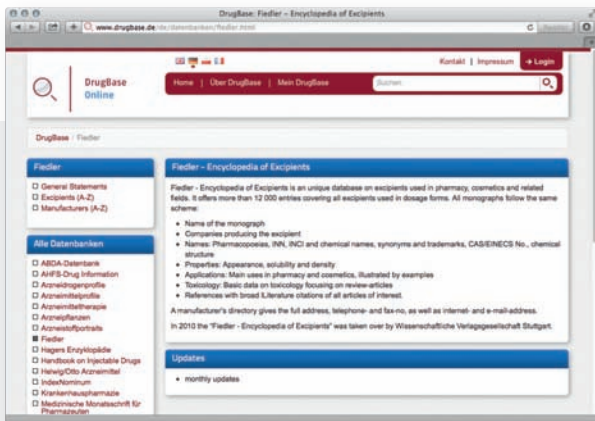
DrugBase: Fiedler – Encyclopedia of Excipients

www.drugbase.de/de/datenbanken/fiedler.html

Kontakt | Impressum → Login

DrugBase Online

Home | Über DrugBase | Mein DrugBase

Suchen

DrugBase / Fiedler

Fiedler
General Statements
Excipients (A-Z)
Manufacturers (A-Z)

Alle Datenbanken
ABDA-Datenbank
AHFS-Drug Information
Arzneidrogenprofile
Arzneimittelprofile
Arzneimitteltherapie
Arzneipflanzen
Arzneistoffportraits
Fiedler
Hagers Enzyklopädie
Handbook on Injectable Drugs
Helwig/Otto Arzneimittel
IndexNominum
Krankenhauspharmazie
Medizinische Monatsschrift für Pharmazeuten

Fiedler – Encyclopedia of Excipients

Fiedler - Encyclopedia of Excipients is an unique database on excipients used in pharmacy, cosmetics and related fields. It offers more than 12 000 entries covering all excipients used in dosage forms. All monographs follow the same scheme:

• Name of the monograph
• Companies producing the excipient
• Names: Pharmacopoeias, INN, INCI and chemical names, synonyms and trademarks, CAS/EINECS No., chemical structure
• Properties: Appearance, solubility and density
• Applications: Main uses in pharmacy and cosmetics, illustrated by examples
• Toxicology: Basic data on toxicology focusing on review-articles
• References with broad Literature citations of all articles of interest.

A manufacturer's directory gives the full address, telephone- and fax-no, as well as internet- and e-mail-address.

In 2010 the "Fiedler - Encyclopedia of Excipients" was taken over by Wissenschaftliche Verlagsgesellschaft Stuttgart.

Updates

• monthly updates